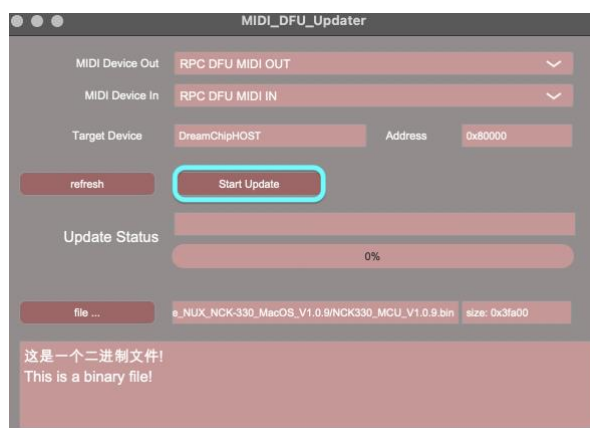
MIDI_DFU_Updater

MIDI Device Out
RPC DFU MIDI OUT

MIDI Device In
RPC DFU MIDI IN

Target Device
DreamChipHOST
Address
0x80000

refresh
Start Update

Update Status
0%

file ...
e_NUX_NCK-330_MacOS_V1.0.9/NCK330_MCU_V1.0.9.bin
size: 0x3fa00

这是一个二进制文件!
This is a binary file!